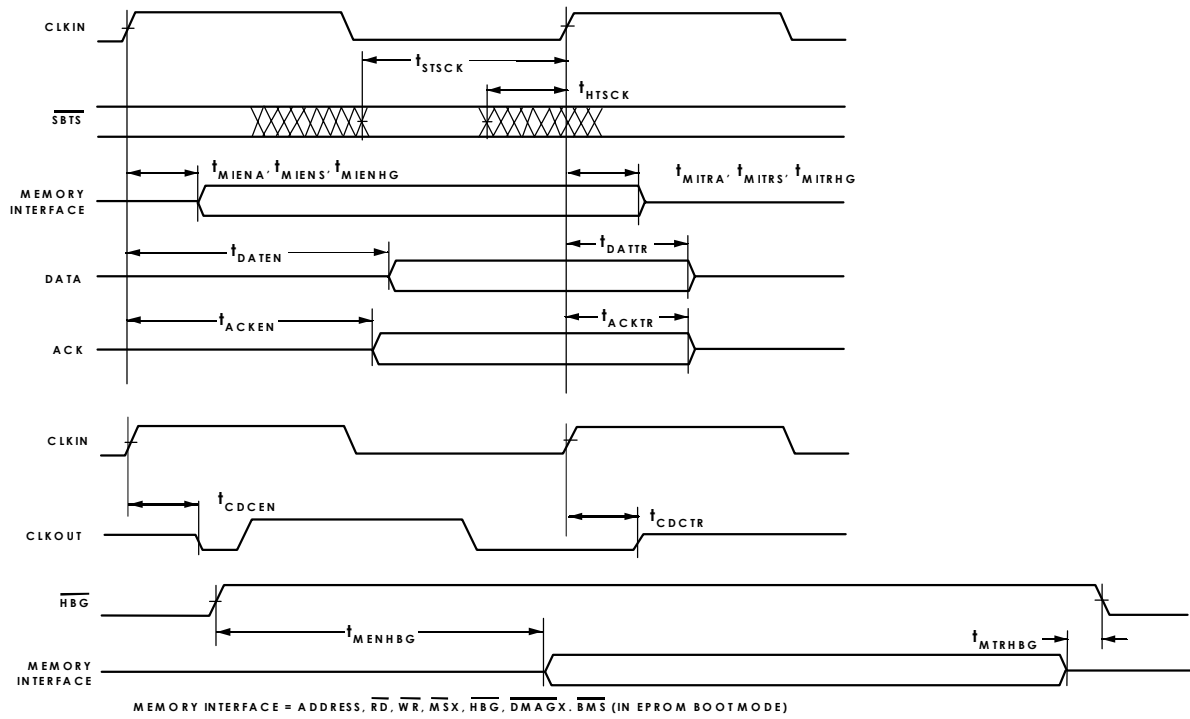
CLKIN

$t_{STSCK}$

$t_{HTSCK}$

$\overline{SBTS}$

$t_{MIENA}$, $t_{MIENS}$, $t_{MIENHG}$

$t_{MITRA}$, $t_{MITRS}$, $t_{MITRHG}$

MEMORY INTERFACE

$t_{DATEN}$

$t_{DATTR}$

DATA

$t_{ACKEN}$

$t_{ACKTR}$

ACK

CLKIN

$t_{CDCEN}$

CLKOUT

$t_{CDCTR}$

$\overline{HBG}$

$t_{MENHBG}$

$t_{MTRHBG}$

MEMORY INTERFACE

MEMORY INTERFACE = ADDRESS, $\overline{RD}$, $\overline{WR}$, $\overline{MSX}$, $\overline{HBG}$, $\overline{DMAGX}$. $\overline{BMS}$ (IN EPROM BOOTMODE)